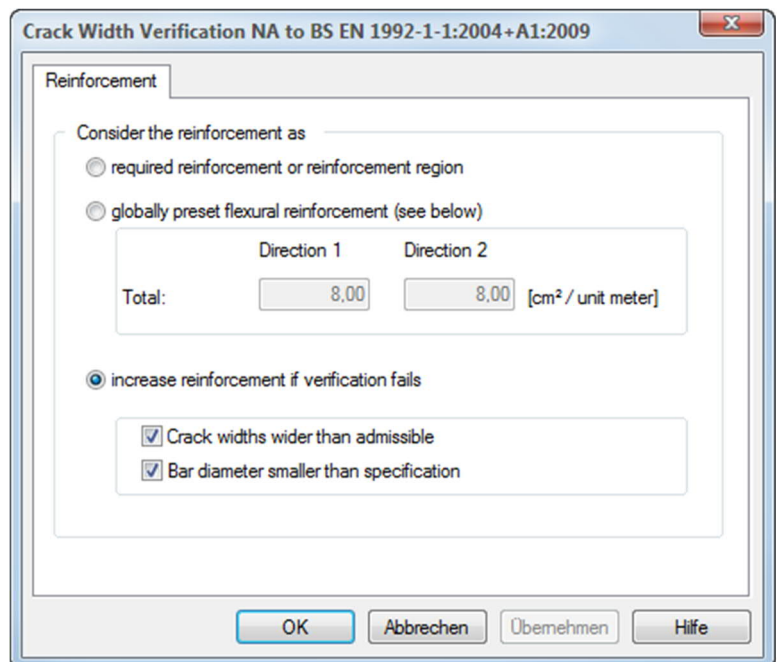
Crack Width Verification NA to BS EN 1992-1-1:2004+A1:2009

Reinforcement

Consider the reinforcement as

required reinforcement or reinforcement region

globally preset flexural reinforcement (see below)

| | Direction 1 | Direction 2 | |
|---|---|---|---|
| Total: | 8,00 | 8,00 | [cm² / unit meter] |

increase reinforcement if verification fails

Crack widths wider than admissible

Bar diameter smaller than specification

OK Abbrechen Übernehmen Hilfe